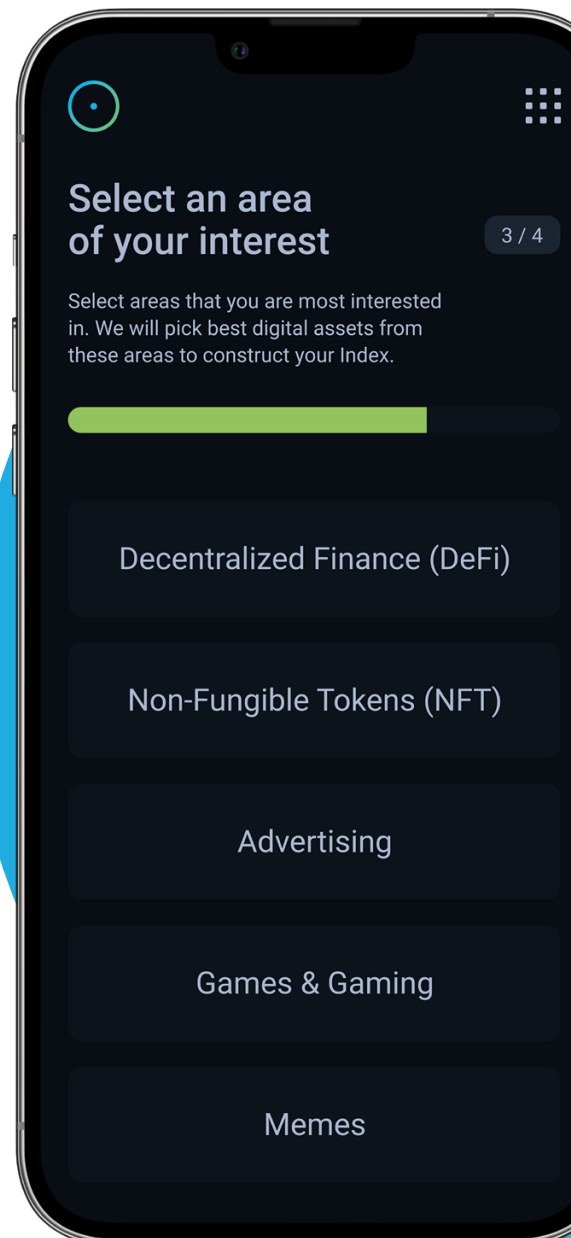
Select an area of your interest

3 / 4

Select areas that you are most interested in. We will pick best digital assets from these areas to construct your Index.

Decentralized Finance (DeFi)

Non-Fungible Tokens (NFT)

Advertising

Games & Gaming

Memes